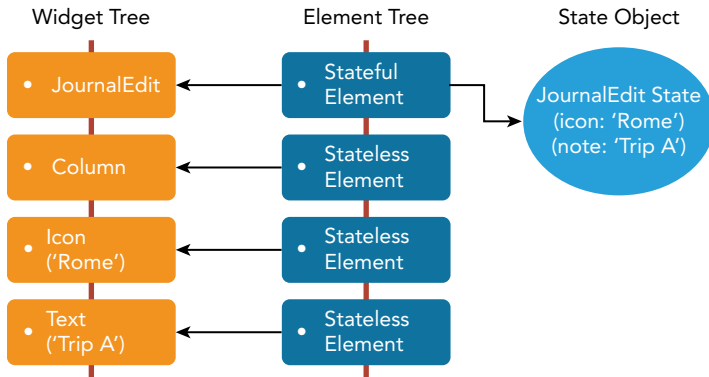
Widget Tree

Element Tree

State Object

• JournalEdit

• Stateful Element

JournalEdit State (icon: 'Rome') (note: 'Trip A')

• Column

• Stateless Element

• Icon ('Rome')

• Stateless Element

• Text ('Trip A')

• Stateless Element